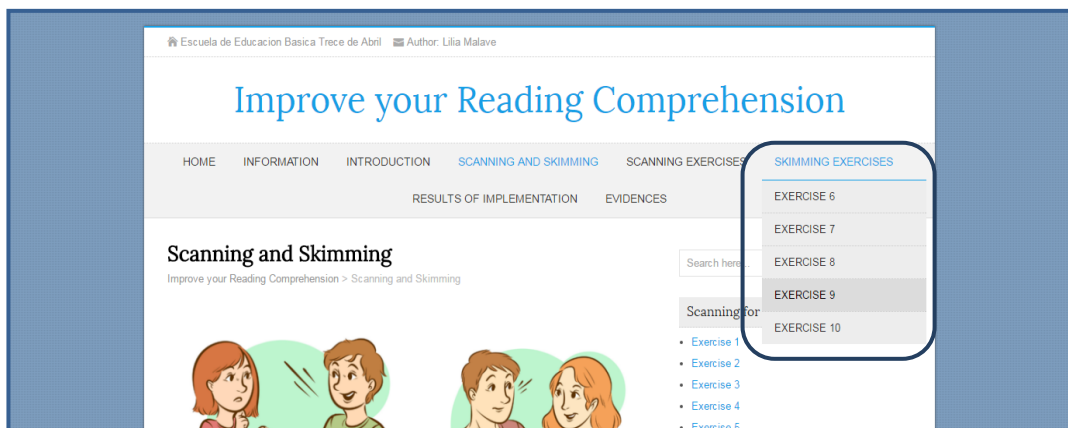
Escuela de Educacion Basica Trece de Abril Author: Lilia Malave

Improve your Reading Comprehension

HOME INFORMATION INTRODUCTION SCANNING AND SKIMMING SCANNING EXERCISES SKIMMING EXERCISES

RESULTS OF IMPLEMENTATION EVIDENCES

EXERCISE 6
EXERCISE 7
EXERCISE 8
EXERCISE 9
EXERCISE 10

Scanning and Skimming

Improve your Reading Comprehension > Scanning and Skimming

Search here

Scanning for

- Exercise 1
- Exercise 2
- Exercise 3
- Exercise 4
- Exercise 5